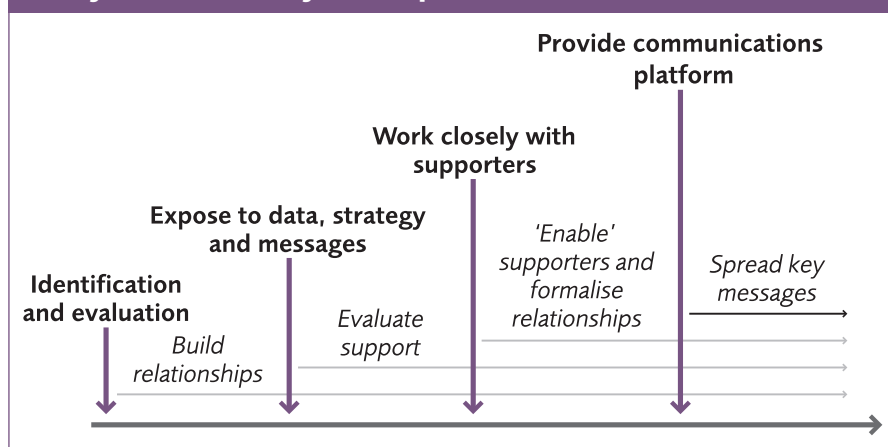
Provide communications platform

Work closely with supporters

Expose to data, strategy and messages

Identification and evaluation

'Enable' supporters and formalise relationships

Spread key messages

Evaluate support

Build relationships